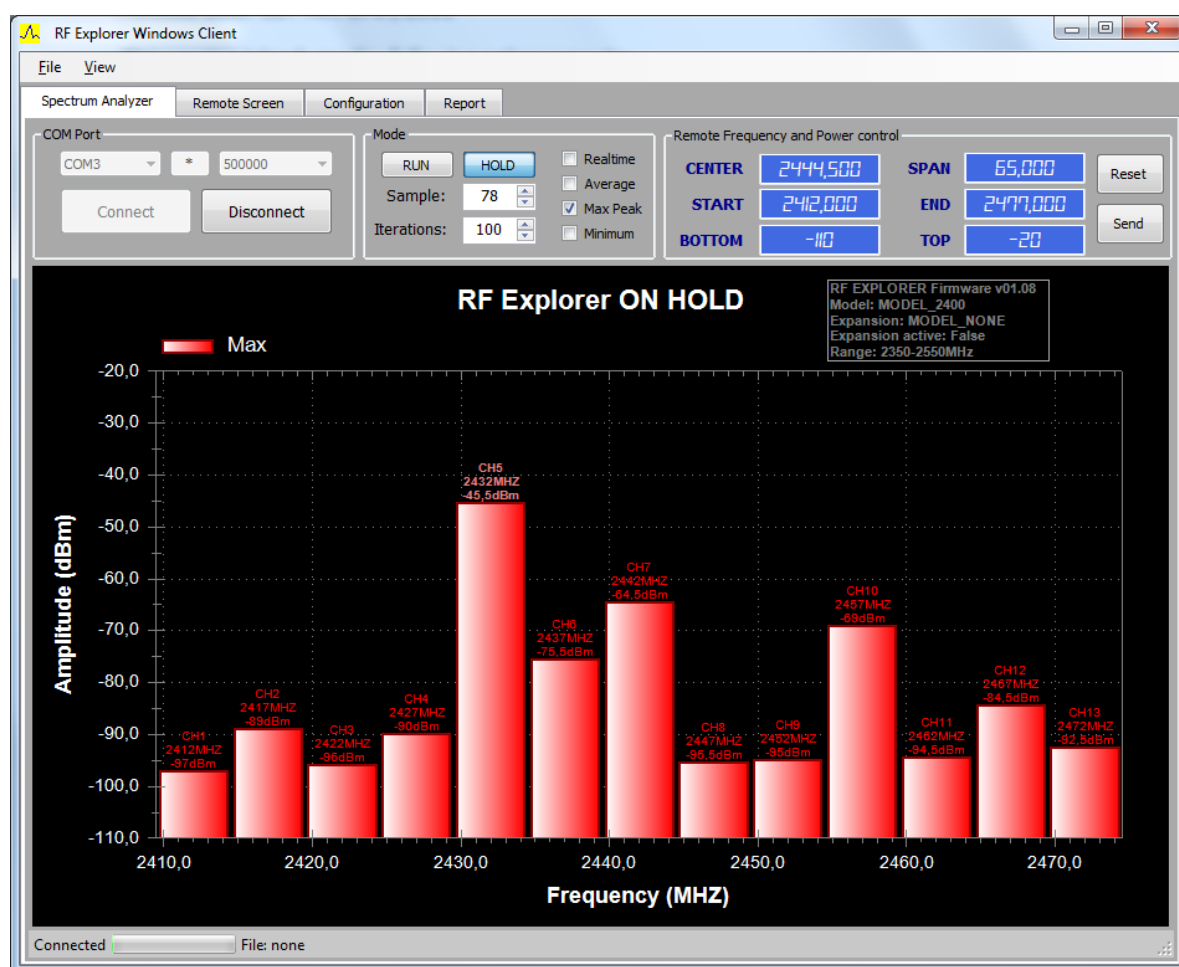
RF Explorer Windows Client

File View

Spectrum Analyzer | Remote Screen | Configuration | Report

COM Port
COM3 * 500000
Connect Disconnect

Mode
RUN HOLD
Sample: 78
Iterations: 100
Realtime
Average
Max Peak
Minimum

Remote Frequency and Power control
CENTER 2444,500 SPAN 65,000
START 2412,000 END 2477,000
BOTTOM -110 TOP -20
Reset
Send

RF Explorer ON HOLD

RF EXPLORER Firmware v01.08
Model: MODEL_2400
Expansion: MODEL_NONE
Expansion active: False
Range: 2350-2550MHz

Max

Amplitude (dBm)

-20,0
-30,0
-40,0
-50,0
-60,0
-70,0
-80,0
-90,0
-100,0
-110,0

CH1 2412MHZ -97dBm
CH2 2417MHZ -89dBm
CH3 2422MHZ -96dBm
CH4 2427MHZ -90dBm
CH5 2432MHZ -45,5dBm
CH6 2437MHZ -75,5dBm
CH7 2442MHZ -64,5dBm
CH8 2447MHZ -95,5dBm
CH9 2452MHZ -95dBm
CH10 2457MHZ -69dBm
CH11 2462MHZ -94,5dBm
CH12 2467MHZ -84,5dBm
CH13 2472MHZ -92,5dBm

2410,0 2420,0 2430,0 2440,0 2450,0 2460,0 2470,0

Frequency (MHZ)

Connected File: none